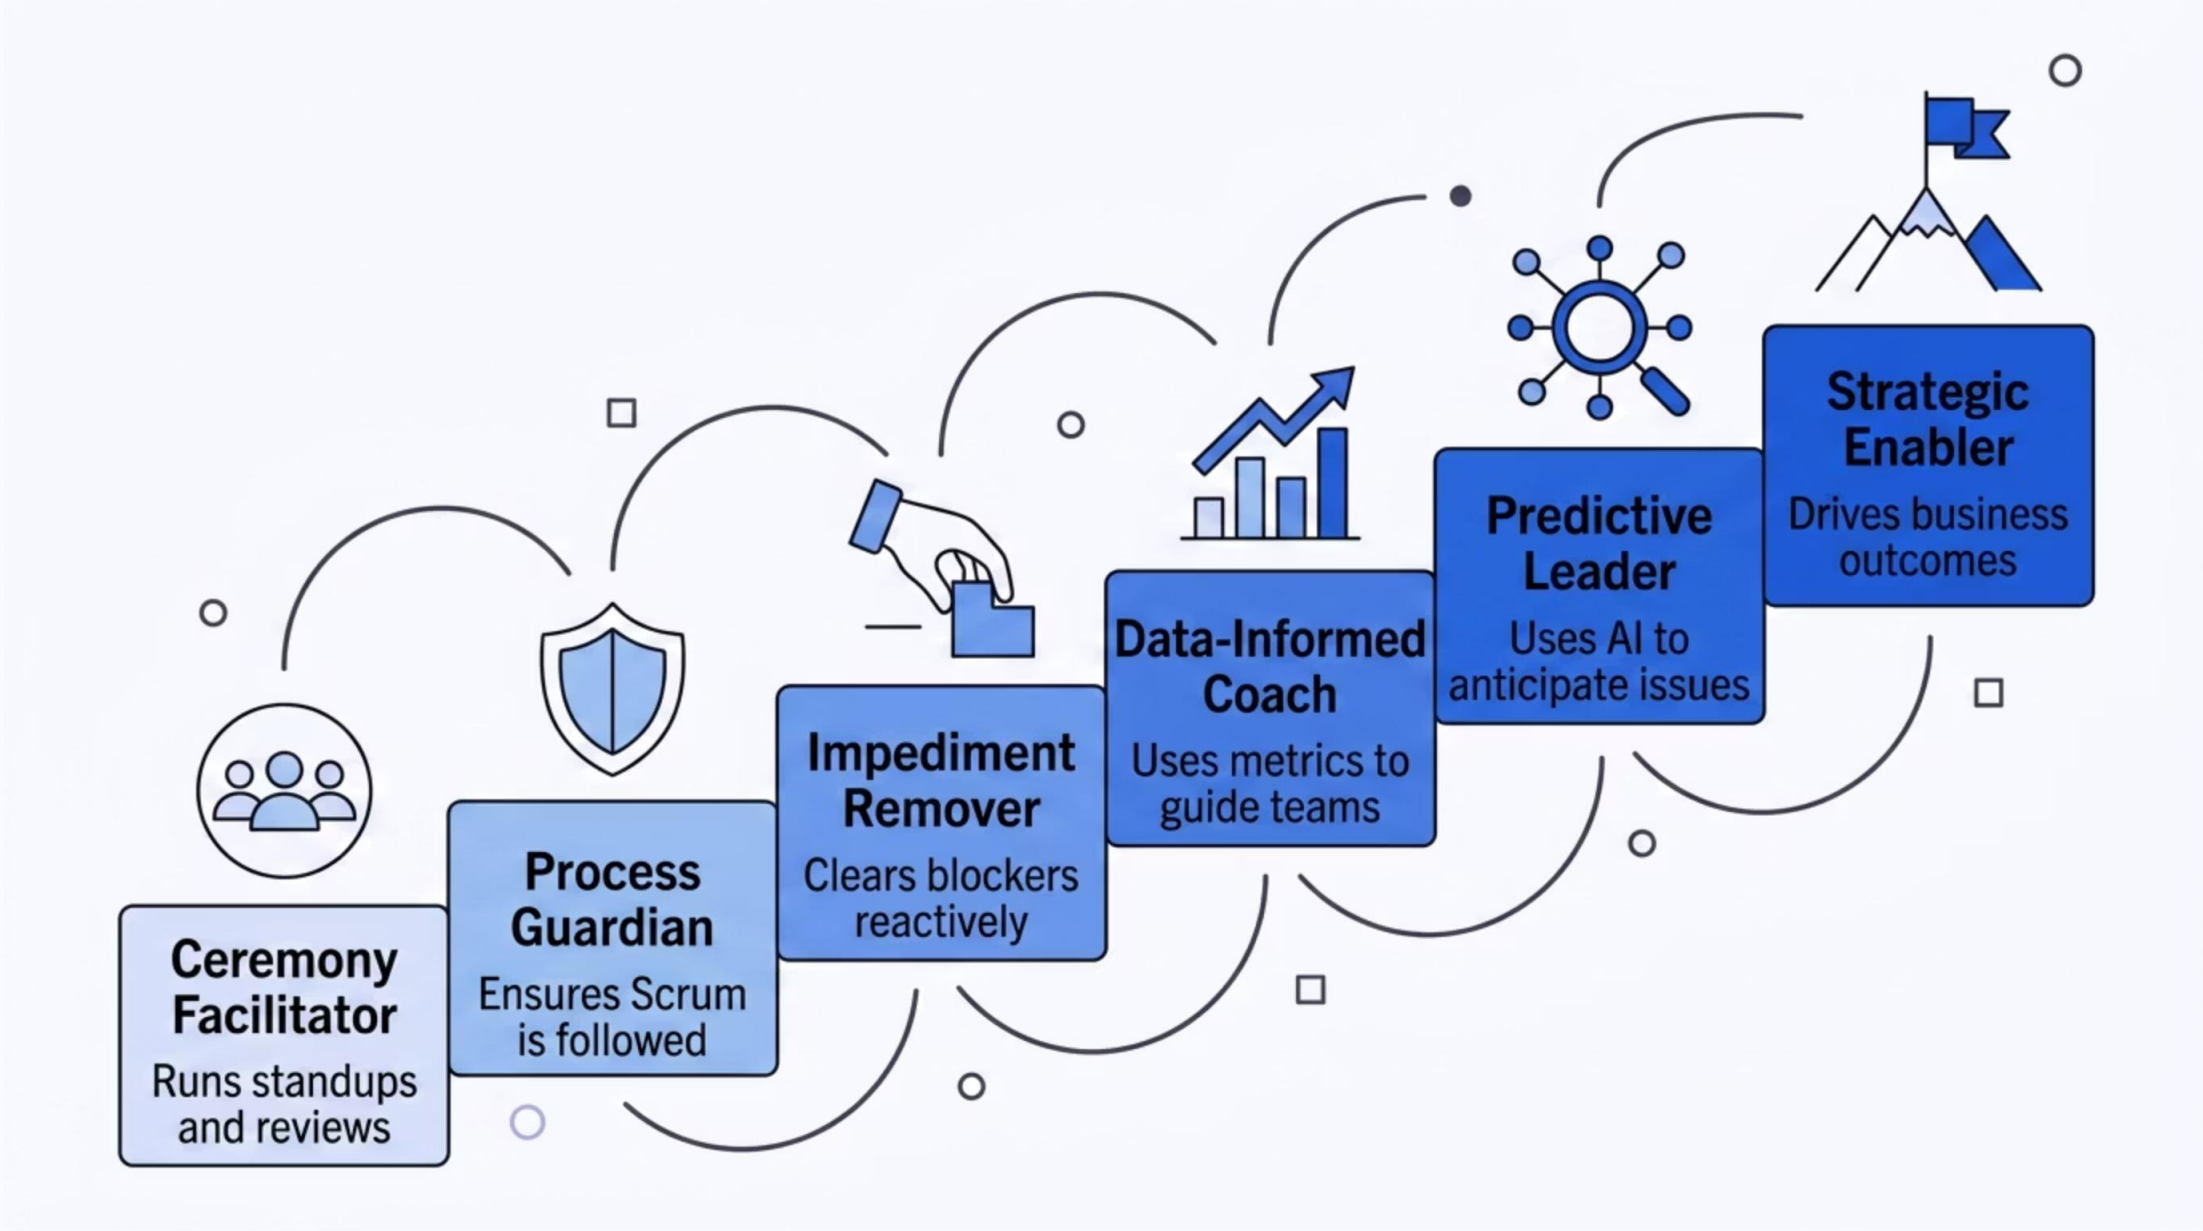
Ceremony Facilitator
Runs standups and reviews

Process Guardian
Ensures Scrum is followed

Impediment Remover
Clears blockers reactively

Data-Informed Coach
Uses metrics to guide teams

Predictive Leader
Uses AI to anticipate issues

Strategic Enabler
Drives business outcomes